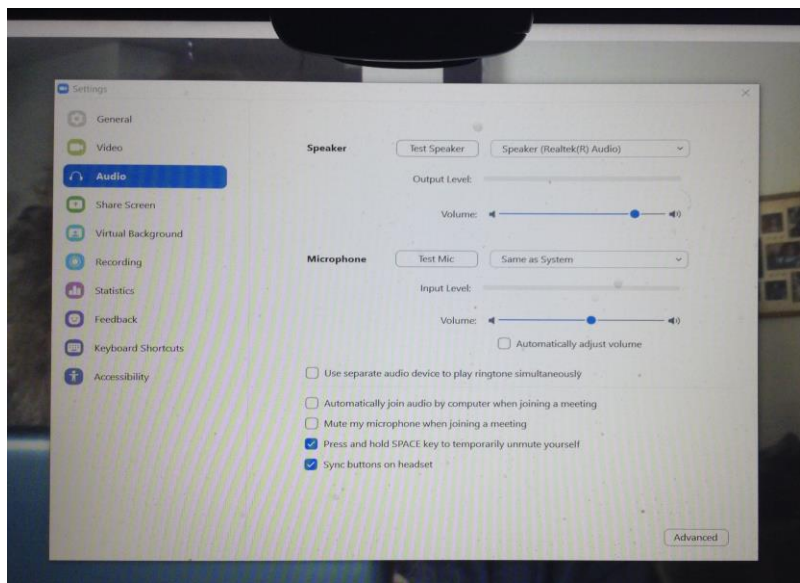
Settings

General
Video
Audio
Share Screen
Virtual Background
Recording
Statistics
Feedback
Keyboard Shortcuts
Accessibility

Speaker Test Speaker Speaker (Realtek(R) Audio)
Output Level:
Volume:

Microphone Test Mic Same as System
Input Level:
Volume:
Automatically adjust volume

Use separate audio device to play ringtone simultaneously

Automatically join audio by computer when joining a meeting
Mute my microphone when joining a meeting
Press and hold SPACE key to temporarily unmute yourself
Sync buttons on headset

Advanced